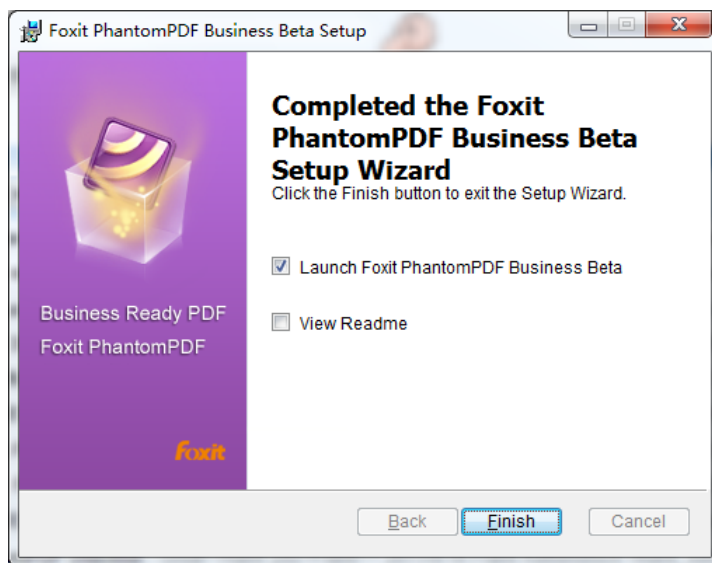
Foxit PhantomPDF Business Beta Setup

Completed the Foxit PhantomPDF Business Beta Setup Wizard

Click the Finish button to exit the Setup Wizard.

Launch Foxit PhantomPDF Business Beta

View Readme

Business Ready PDF

Foxit PhantomPDF

Foxit

Back

Finish

Cancel